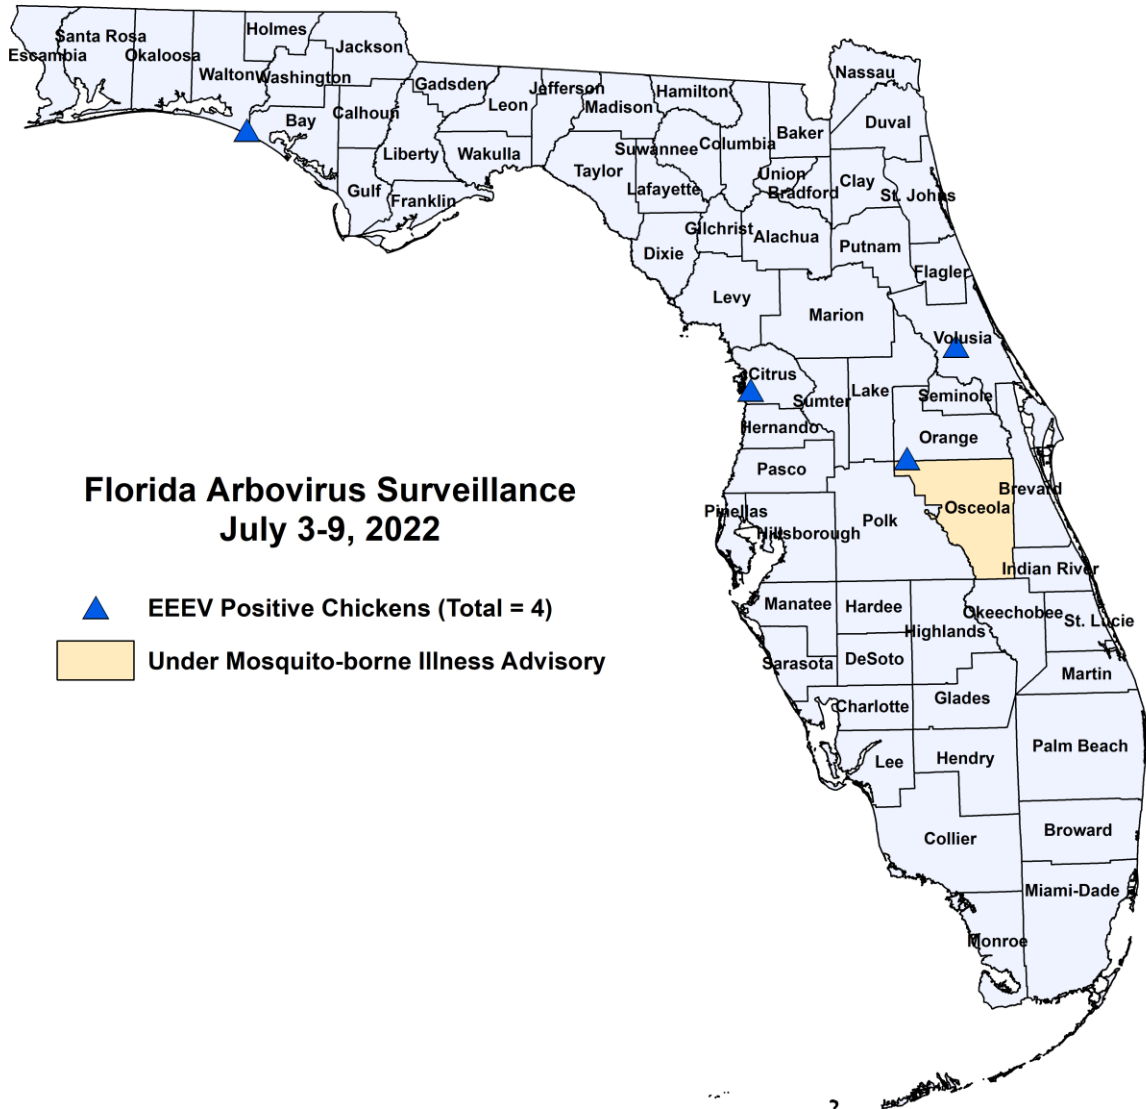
Santa Rosa
Escambia
Okaloosa
Holmes
Jackson
Walton
Washington
Bay
Calhoun
Gadsden
Leon
Jefferson
Madison
Hamilton
Nassau
Duval
Baker
Columbia
Suwannee
Liberty
Wakulla
Gulf
Franklin
Taylor
Lafayette
Union
Bradford
Clay
St. Johns
Gilchrist
Alachua
Dixie
Putnam
Flagler
Levy
Marion
Volusia
Citrus
Lake
Sumter
Seminole
Hernando
Orange
Pasco
Brevard
Osceola
Pinellas
Hillsborough
Polk
Indian River
Manatee
Hardee
Okeechobee
St. Lucie
Highlands
Sarasota
DeSoto
Martin
Charlotte
Glades
Palm Beach
Lee
Hendry
Collier
Broward
Miami-Dade
Monroe

Florida Arbovirus Surveillance
July 3-9, 2022

EEEV Positive Chickens (Total = 4)
Under Mosquito-borne Illness Advisory